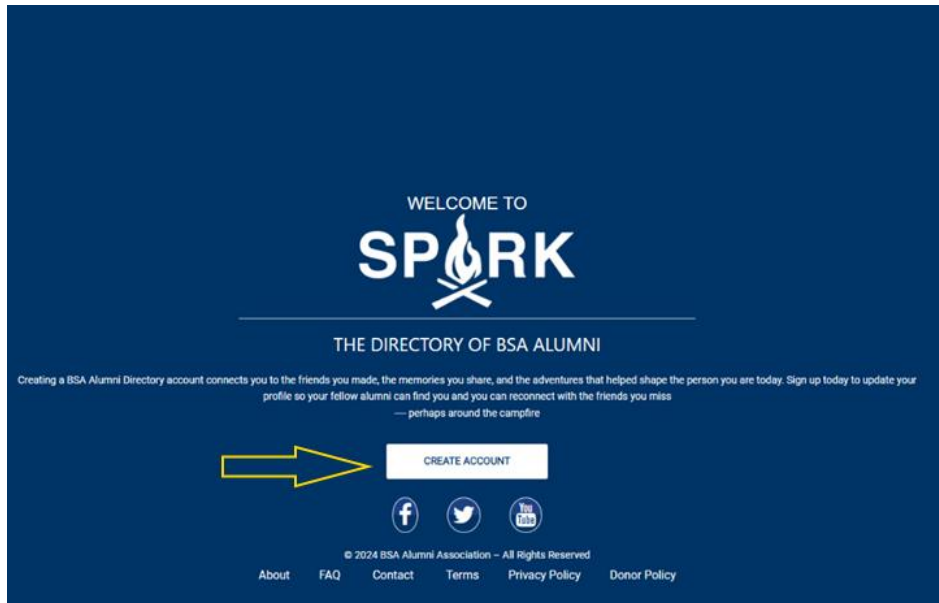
WELCOME TO

SPARK

THE DIRECTORY OF BSA ALUMNI

Creating a BSA Alumni Directory account connects you to the friends you made, the memories you share, and the adventures that helped shape the person you are today. Sign up today to update your profile so your fellow alumni can find you and you can reconnect with the friends you miss — perhaps around the campfire

CREATE ACCOUNT

You Tube

© 2024 BSA Alumni Association – All Rights Reserved

About FAQ Contact Terms Privacy Policy Donor Policy